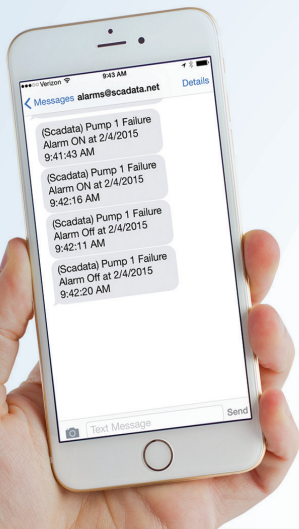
●●●○○ Verizon
9:43 AM

< Messages alarms@scadata.net Details

(Scadata) Pump 1 Failure Alarm ON at 2/4/2015 9:41:43 AM

(Scadata) Pump 1 Failure Alarm ON at 2/4/2015 9:42:16 AM

(Scadata) Pump 1 Failure Alarm Off at 2/4/2015 9:42:11 AM

(Scadata) Pump 1 Failure Alarm Off at 2/4/2015 9:42:20 AM

Text Message
Send